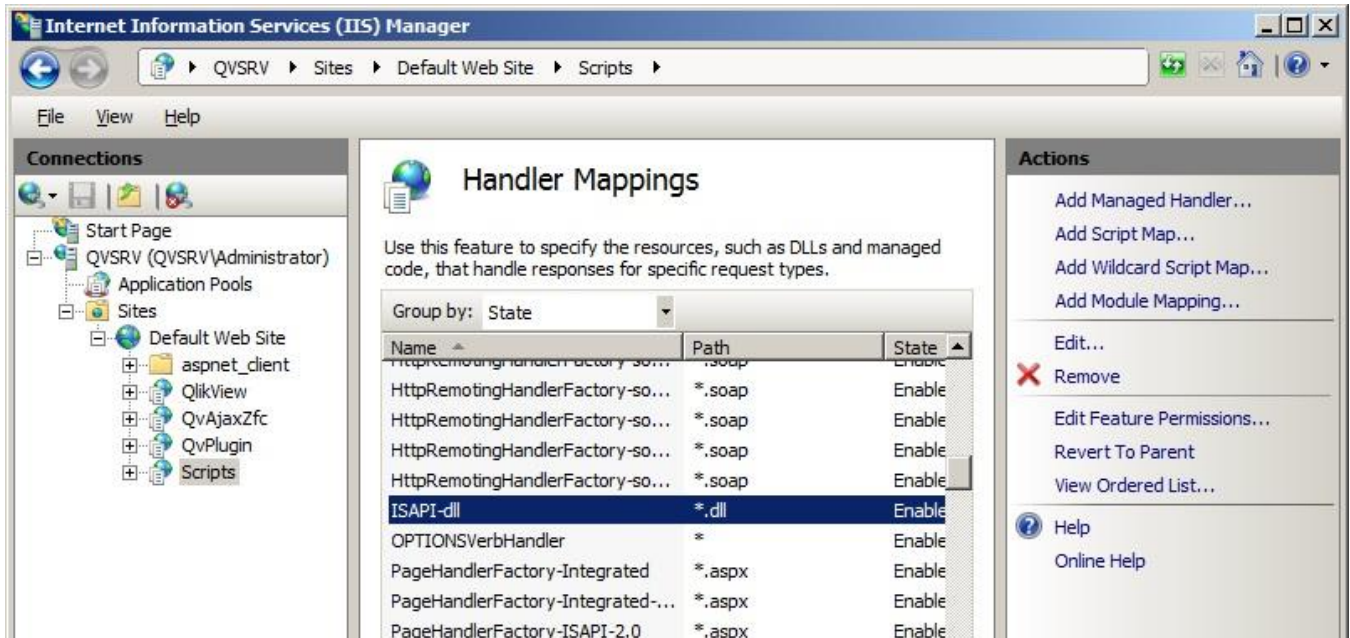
Internet Information Services (IIS) Manager

QVSRV ▸ Sites ▸ Default Web Site ▸ Scripts ▸

File View Help

Connections

Start Page
QVSRV (QVSRV\Administrator)
Application Pools
Sites
Default Web Site
aspnet_client
QlikView
QvAjaxZfc
QvPlugin
Scripts

Handler Mappings

Use this feature to specify the resources, such as DLLs and managed code, that handle responses for specific request types.

Group by: State

| Name | Path | State |
|---|---|---|
| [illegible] | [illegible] | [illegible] |
| HttpRemotingHandlerFactory-so... | *.soap | Enable |
| HttpRemotingHandlerFactory-so... | *.soap | Enable |
| HttpRemotingHandlerFactory-so... | *.soap | Enable |
| HttpRemotingHandlerFactory-so... | *.soap | Enable |
| ISAPI-dll | *.dll | Enable |
| OPTIONSVerbHandler | * | Enable |
| PageHandlerFactory-Integrated | *.aspx | Enable |
| PageHandlerFactory-Integrated-... | *.aspx | Enable |
| PageHandlerFactory-ISAPI-2.0 | *.aspx | Enable |

Actions

Add Managed Handler...
Add Script Map...
Add Wildcard Script Map...
Add Module Mapping...
Edit...
Remove
Edit Feature Permissions...
Revert To Parent
View Ordered List...
Help
Online Help